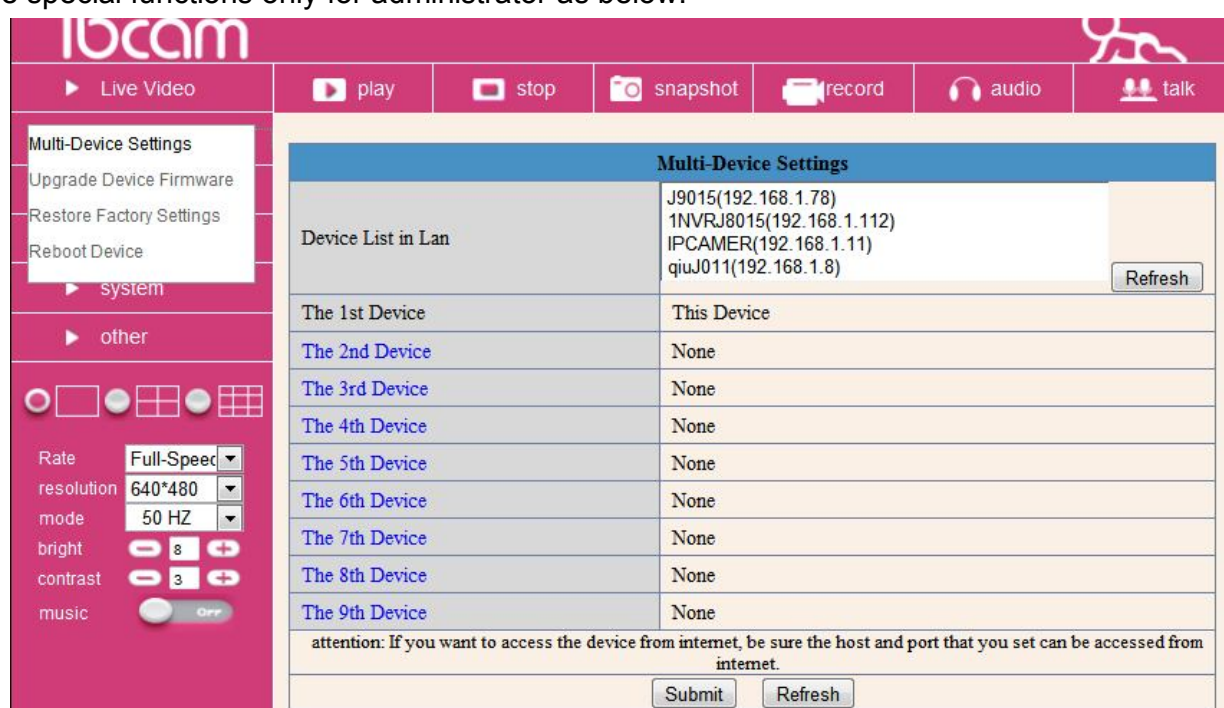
e special functions only for administrator as below:

ıbcam

Live Video

play

stop

snapshot

record

audio

talk

Multi-Device Settings
Upgrade Device Firmware
Restore Factory Settings
Reboot Device

system

other

Rate Full-Speed
resolution 640*480
mode 50 HZ
bright 8
contrast 3
music OFF

| Multi-Device Settings | |
|---|---|
| Device List in Lan | J9015(192.168.1.78) 1NVRJ8015(192.168.1.112) IPCAMER(192.168.1.11) qiuJ011(192.168.1.8) Refresh |
| The 1st Device | This Device |
| The 2nd Device | None |
| The 3rd Device | None |
| The 4th Device | None |
| The 5th Device | None |
| The 6th Device | None |
| The 7th Device | None |
| The 8th Device | None |
| The 9th Device | None |

attention: If you want to access the device from internet, be sure the host and port that you set can be accessed from internet.

Submit Refresh